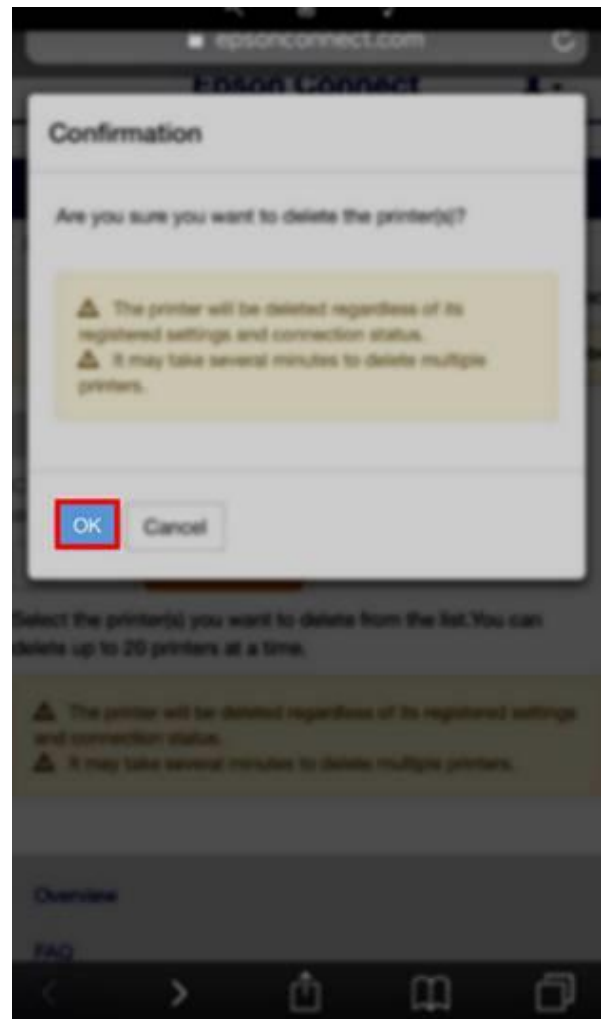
epsonconnect.com

Epson Connect

Confirmation

Are you sure you want to delete the printer(s)?

The printer will be deleted regardless of its registered settings and connection status.
It may take several minutes to delete multiple printers.

OK Cancel

Select the printer(s) you want to delete from the list.You can delete up to 20 printers at a time.

The printer will be deleted regardless of its registered settings and connection status.
It may take several minutes to delete multiple printers.

Overview

FAQ